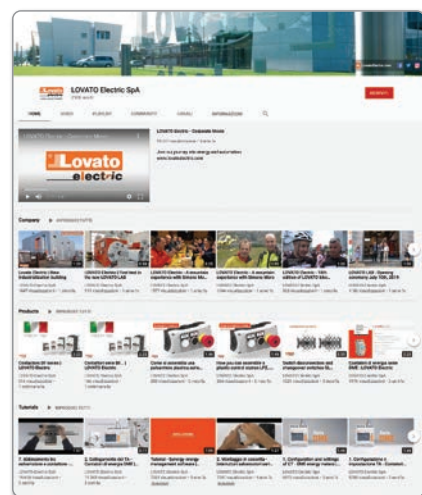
LOVATO Electric SpA

ISCRIVITI

HOME VIDEO PLAYLIST COMMUNITY CANALI INFORMAZIONI

LOVATO Electric - Corporate Movie

Join our journey into energy and automation
www.lovatoelectric.com

Lovato
electric

Company RIPRODUCI TUTTI

Products RIPRODUCI TUTTI

Tutorials RIPRODUCI TUTTI